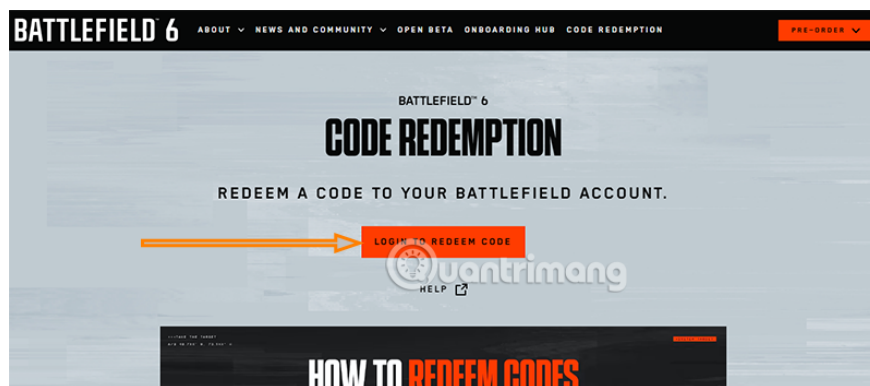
BATTLEFIELD 6 ABOUT NEWS AND COMMUNITY OPEN BETA ONBOARDING HUB CODE REDEMPTION PRE-ORDER

BATTLEFIELD™ 6

CODE REDEMPTION

REDEEM A CODE TO YOUR BATTLEFIELD ACCOUNT.

LOGIN TO REDEEM CODE

quantrimang

HELP

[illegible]

HOW TO REDEEM CODES